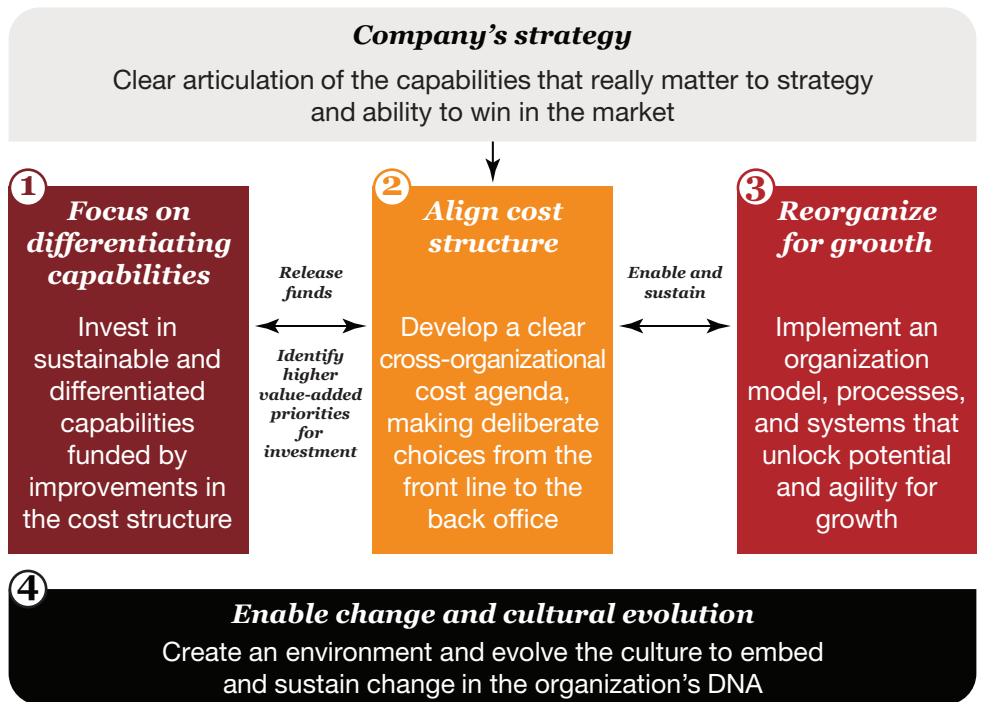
Company's strategy

Clear articulation of the capabilities that really matter to strategy and ability to win in the market

1

Focus on differentiating capabilities

Invest in sustainable and differentiated capabilities funded by improvements in the cost structure

Release funds

Identify higher value-added priorities for investment

2

Align cost structure

Develop a clear cross-organizational cost agenda, making deliberate choices from the front line to the back office

Enable and sustain

3

Reorganize for growth

Implement an organization model, processes, and systems that unlock potential and agility for growth

4

Enable change and cultural evolution

Create an environment and evolve the culture to embed and sustain change in the organization's DNA